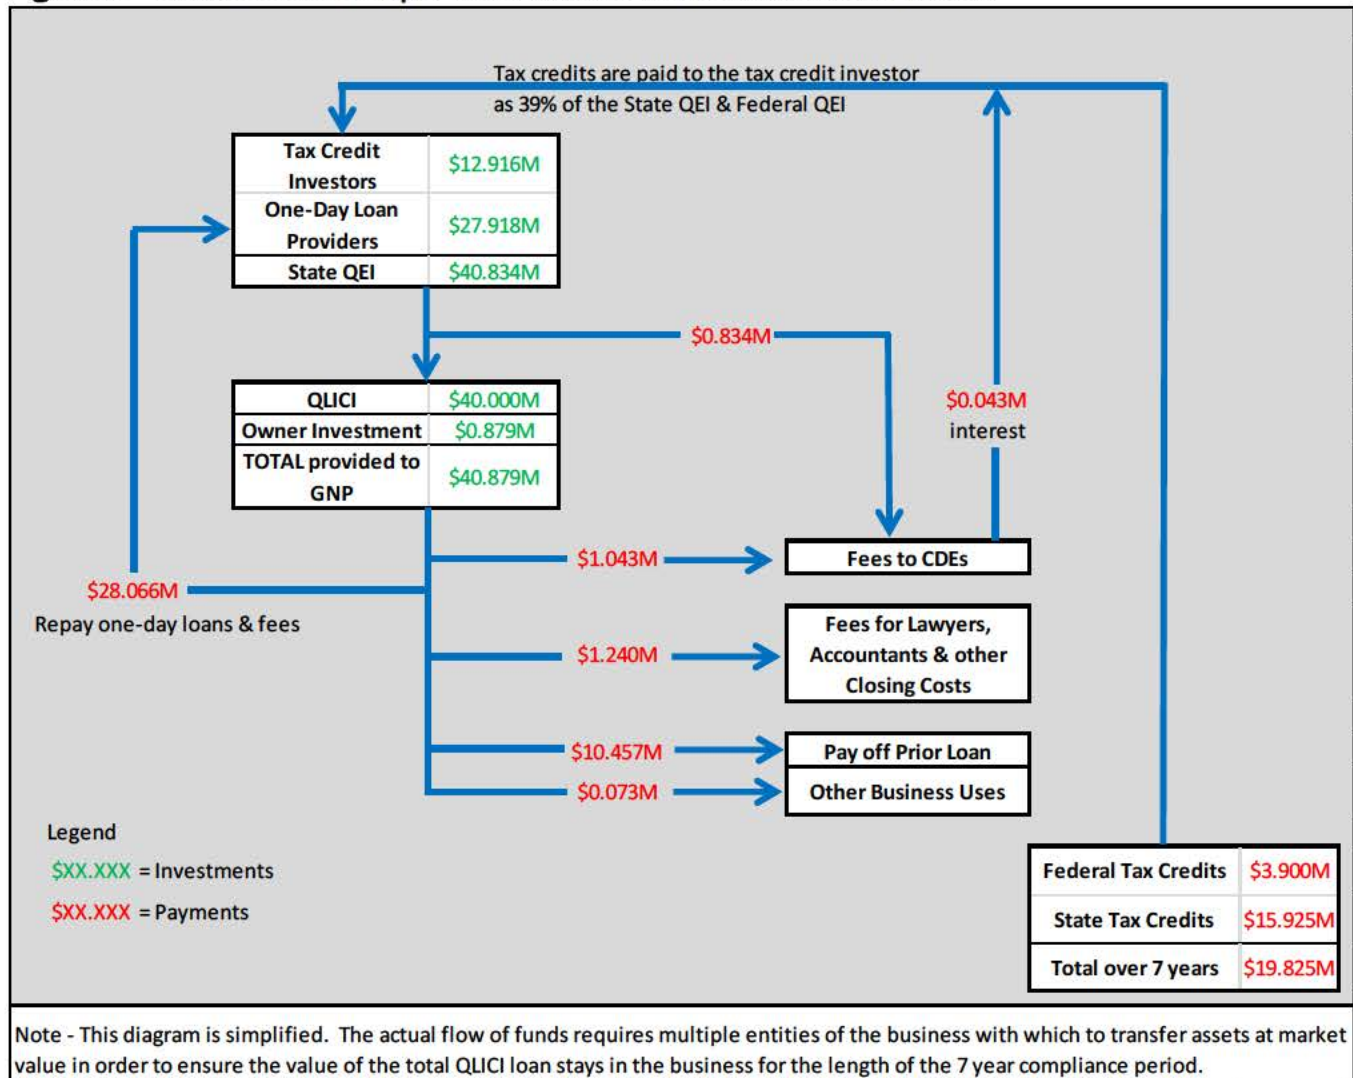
Tax credits are paid to the tax credit investor as 39% of the State QEI & Federal QEI

| Tax Credit Investors | $12.916M |
|---|---|
| One-Day Loan Providers | $27.918M |
| State QEI | $40.834M |

$0.834M

| QLICI | $40.000M |
|---|---|
| Owner Investment | $0.879M |
| TOTAL provided to GNP | $40.879M |

$0.043M interest

$28.066M
Repay one-day loans & fees

$1.043M
Fees to CDEs

$1.240M
Fees for Lawyers, Accountants & other Closing Costs

$10.457M
Pay off Prior Loan

$0.073M
Other Business Uses

Legend
$XX.XXX = Investments
$XX.XXX = Payments

| Federal Tax Credits | $3.900M |
|---|---|
| State Tax Credits | $15.925M |
| Total over 7 years | $19.825M |

Note - This diagram is simplified. The actual flow of funds requires multiple entities of the business with which to transfer assets at market value in order to ensure the value of the total QLICI loan stays in the business for the length of the 7 year compliance period.